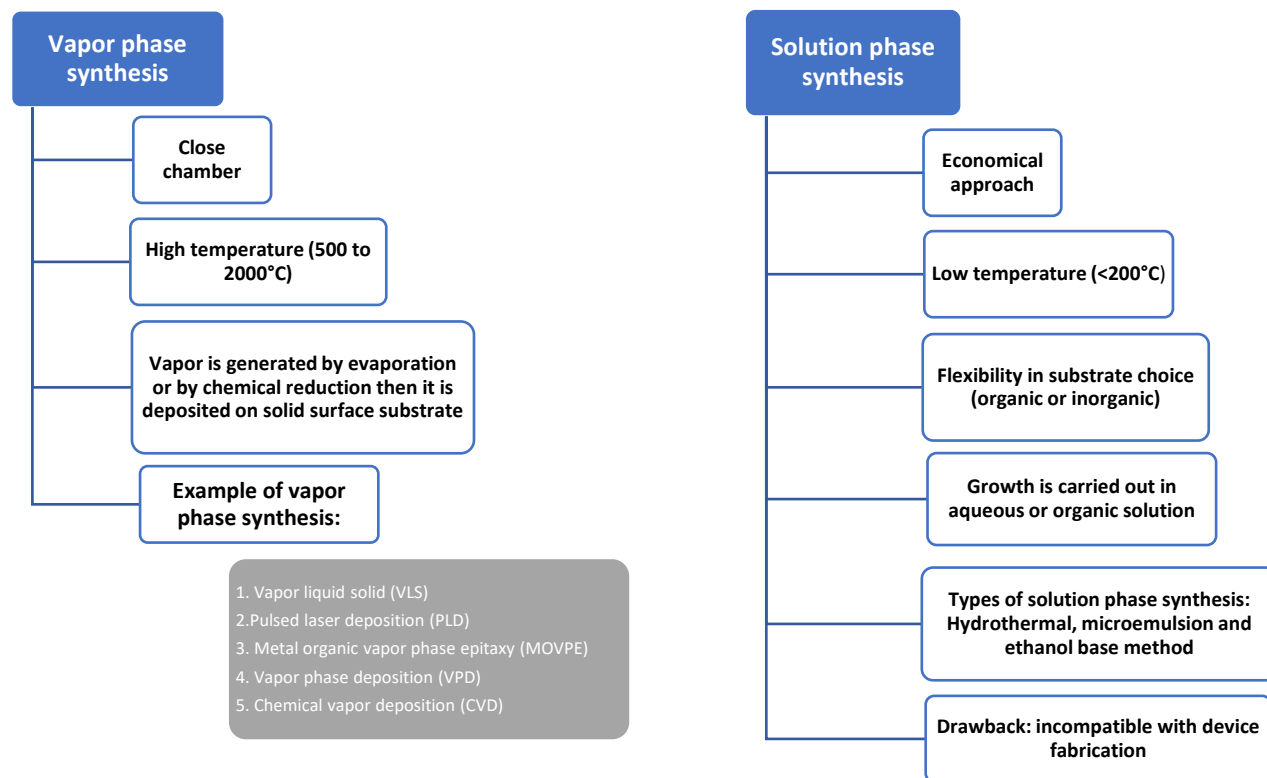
Vapor phase synthesis

Close chamber

High temperature (500 to 2000°C)

Vapor is generated by evaporation or by chemical reduction then it is deposited on solid surface substrate

Example of vapor phase synthesis:

1. Vapor liquid solid (VLS)
2.Pulsed laser deposition (PLD)
3. Metal organic vapor phase epitaxy (MOVPE)
4. Vapor phase deposition (VPD)
5. Chemical vapor deposition (CVD)

Solution phase synthesis

Economical approach

Low temperature (<200°C)

Flexibility in substrate choice (organic or inorganic)

Growth is carried out in aqueous or organic solution

Types of solution phase synthesis: Hydrothermal, microemulsion and ethanol base method

Drawback: incompatible with device fabrication